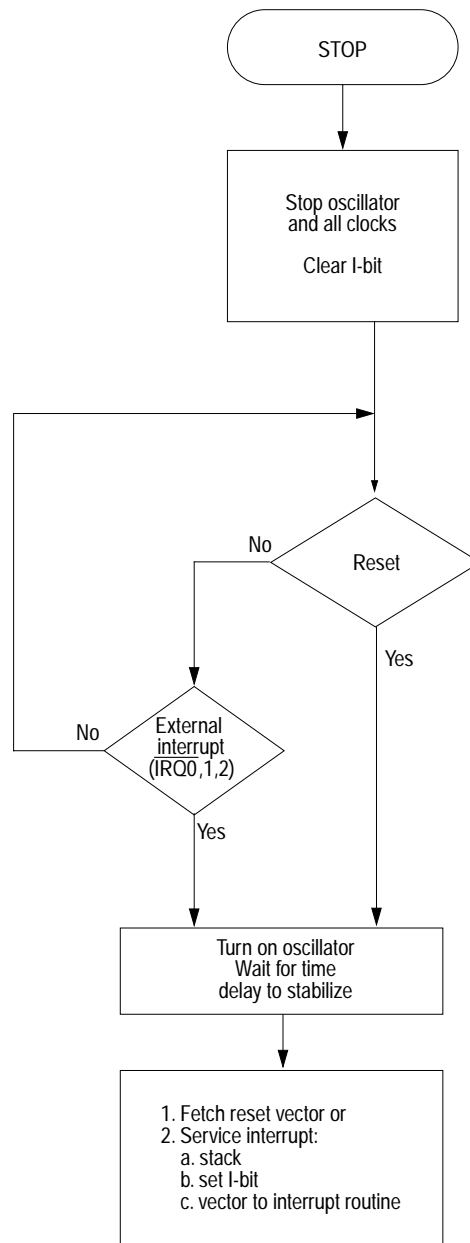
STOP

Stop oscillator and all clocks

Clear I-bit

Reset

No

Yes

External interrupt (IRQ0,1,2)

No

Yes

Turn on oscillator
Wait for time delay to stabilize

1. Fetch reset vector or
2. Service interrupt:
a. stack
b. set I-bit
c. vector to interrupt routine